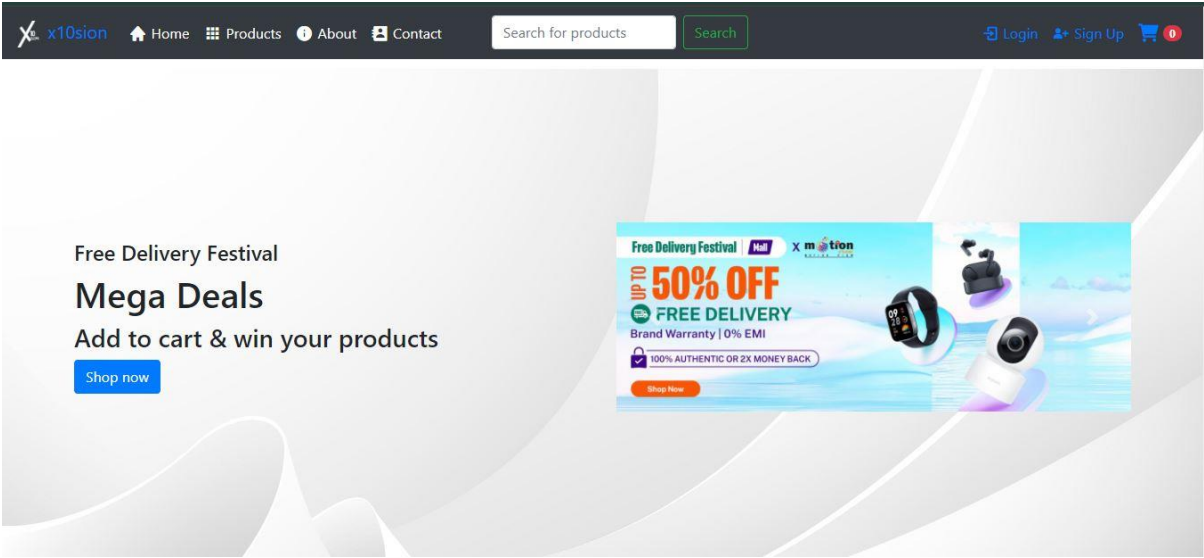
x10sion Home Products About Contact

Search for products Search

Login Sign Up 0

Free Delivery Festival

Mega Deals

Add to cart & win your products

Shop now

Free Delivery Festival Mall x motion

UP TO 50% OFF

FREE DELIVERY

Brand Warranty | 0% EMI

100% AUTHENTIC OR 2X MONEY BACK

Shop Now